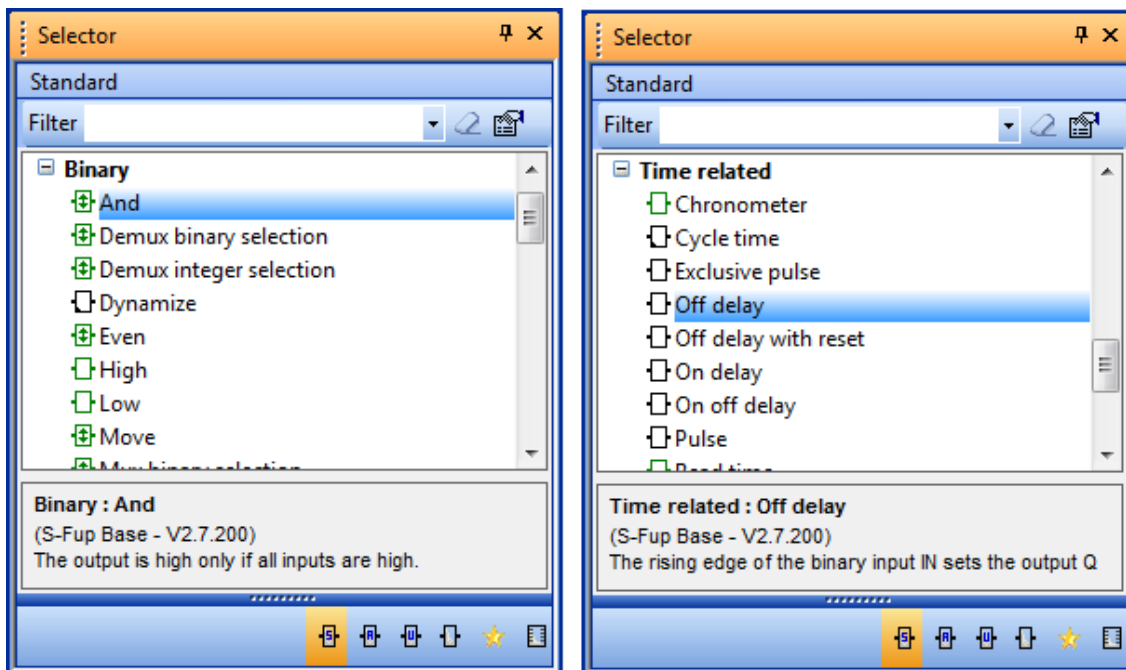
Selector

Standard

Filter

Binary
And
Demux binary selection
Demux integer selection
Dynamize
Even
High
Low
Move
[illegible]

Binary : And
(S-Fup Base - V2.7.200)
The output is high only if all inputs are high.

Selector

Standard

Filter

Time related
Chronometer
Cycle time
Exclusive pulse
Off delay
Off delay with reset
On delay
On off delay
Pulse
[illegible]

Time related : Off delay
(S-Fup Base - V2.7.200)
The rising edge of the binary input IN sets the output Q